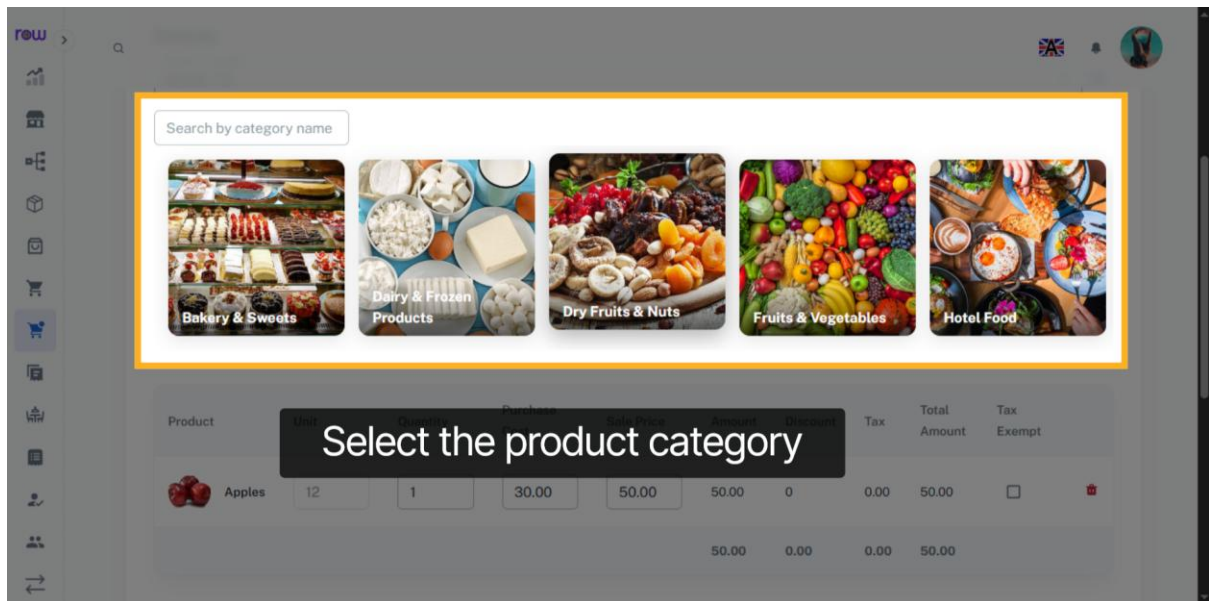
row

Search by category name

Bakery & Sweets

Dairy & Frozen Products

Dry Fruits & Nuts

Fruits & Vegetables

Hotel Food

Select the product category

| Product | Unit | Quantity | Purchase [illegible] | Sale Price | Amount | Discount | Tax | Total Amount | Tax Exempt |
|---|---|---|---|---|---|---|---|---|---|
| Apples | 12 | 1 | 30.00 | 50.00 | 50.00 | 0 | 0.00 | 50.00 | |
| | | | | | 50.00 | 0.00 | 0.00 | 50.00 | |